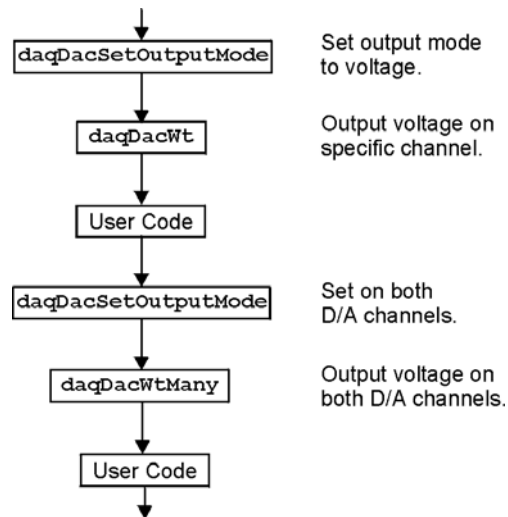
daqDacSetOutputMode

Set output mode to voltage.

daqDacWt

Output voltage on specific channel.

User Code

daqDacSetOutputMode

Set on both D/A channels.

daqDacWtMany

Output voltage on both D/A channels.

User Code